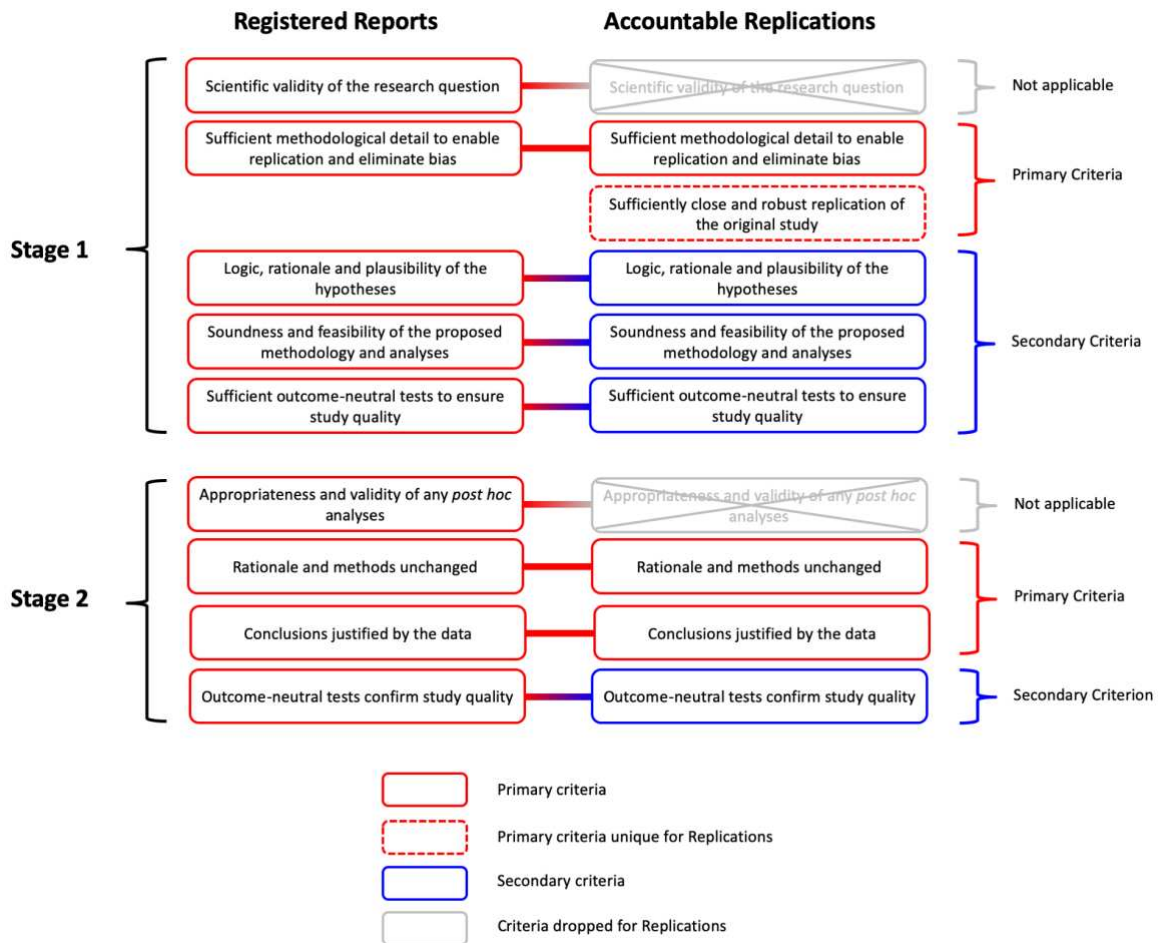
Registered Reports

Accountable Replications

Stage 1

Scientific validity of the research question

Scientific validity of the research question

Not applicable

Sufficient methodological detail to enable replication and eliminate bias

Sufficient methodological detail to enable replication and eliminate bias

Sufficiently close and robust replication of the original study

Primary Criteria

Logic, rationale and plausibility of the hypotheses

Logic, rationale and plausibility of the hypotheses

Soundness and feasibility of the proposed methodology and analyses

Soundness and feasibility of the proposed methodology and analyses

Sufficient outcome-neutral tests to ensure study quality

Sufficient outcome-neutral tests to ensure study quality

Secondary Criteria

Stage 2

Appropriateness and validity of any *post hoc* analyses

Appropriateness and validity of any *post hoc* analyses

Not applicable

Rationale and methods unchanged

Rationale and methods unchanged

Conclusions justified by the data

Conclusions justified by the data

Primary Criteria

Outcome-neutral tests confirm study quality

Outcome-neutral tests confirm study quality

Secondary Criterion

Primary criteria

Primary criteria unique for Replications

Secondary criteria

Criteria dropped for Replications